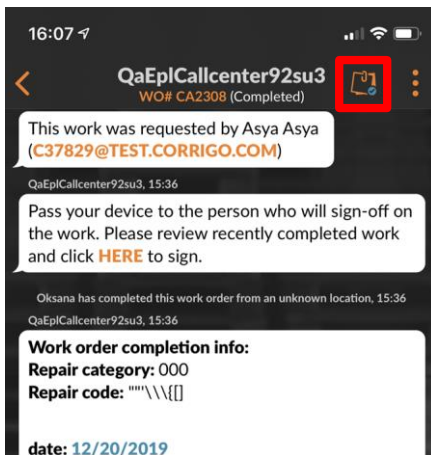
16:07

QaEplCallcenter92su3
WO# CA2308 (Completed)

1

This work was requested by Asya Asya (C37829@TEST.CORRIGO.COM)

QaEplCallcenter92su3, 15:36

Pass your device to the person who will sign-off on the work. Please review recently completed work and click HERE to sign.

Oksana has completed this work order from an unknown location, 15:36

QaEplCallcenter92su3, 15:36

Work order completion info:
Repair category: 000
Repair code: """\\\{[]

date: 12/20/2019